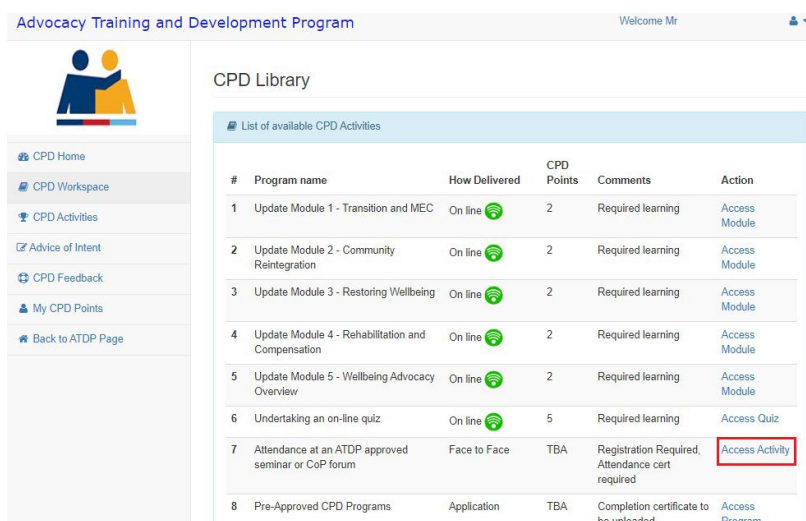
Advocacy Training and Development Program

Welcome Mr

CPD Home
CPD Workspace
CPD Activities
Advice of Intent
CPD Feedback
My CPD Points
Back to ATDP Page

CPD Library

List of available CPD Activities

| # | Program name | How Delivered | CPD Points | Comments | Action |
|---|---|---|---|---|---|
| 1 | Update Module 1 - Transition and MEC | On line | 2 | Required learning | Access Module |
| 2 | Update Module 2 - Community Reintegration | On line | 2 | Required learning | Access Module |
| 3 | Update Module 3 - Restoring Wellbeing | On line | 2 | Required learning | Access Module |
| 4 | Update Module 4 - Rehabilitation and Compensation | On line | 2 | Required learning | Access Module |
| 5 | Update Module 5 - Wellbeing Advocacy Overview | On line | 2 | Required learning | Access Module |
| 6 | Undertaking an on-line quiz | On line | 5 | Required learning | Access Quiz |
| 7 | Attendance at an ATDP approved seminar or CoP forum | Face to Face | TBA | Registration Required, Attendance cert required | Access Activity |
| 8 | Pre-Approved CPD Programs | Application | TBA | Completion certificate to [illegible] | Access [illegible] |